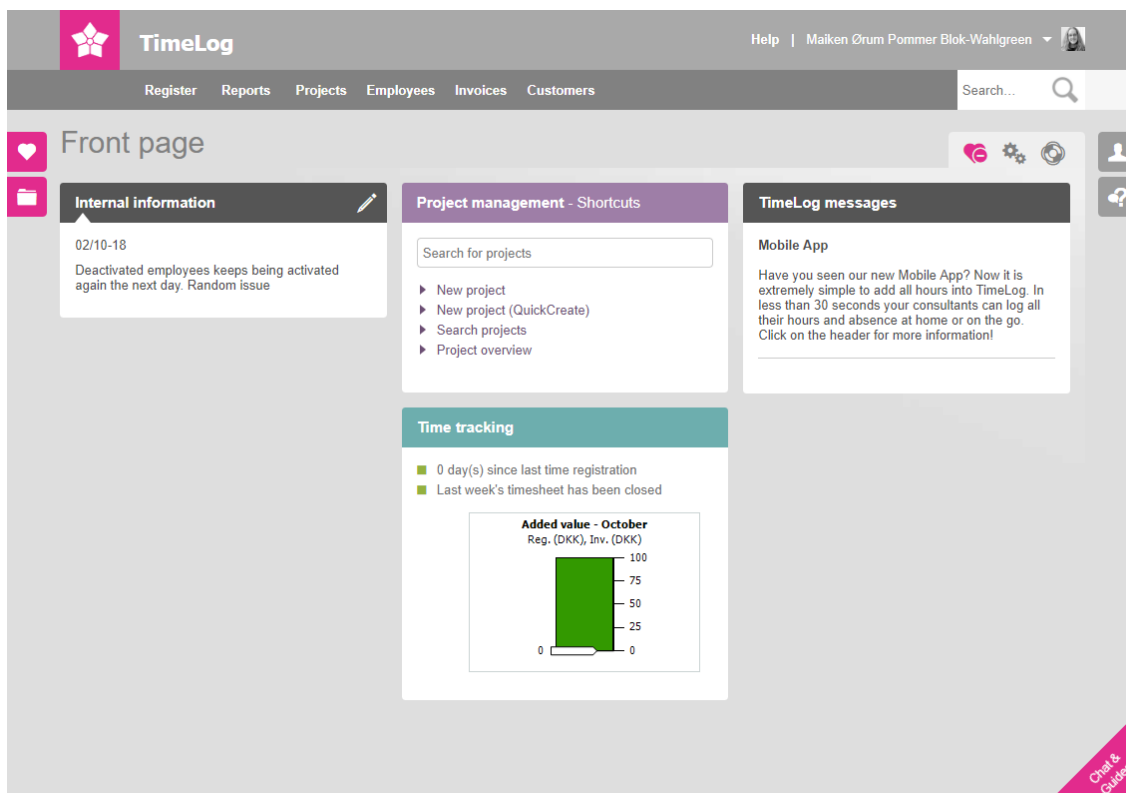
TimeLog

Help | Maiken Ørum Pommer Blok-Wahlgreen

Register Reports Projects Employees Invoices Customers

Search...

Front page

Internal information

02/10-18

Deactivated employees keeps being activated again the next day. Random issue

Project management - Shortcuts

Search for projects

New project
New project (QuickCreate)
Search projects
Project overview

TimeLog messages

Mobile App

Have you seen our new Mobile App? Now it is extremely simple to add all hours into TimeLog. In less than 30 seconds your consultants can log all their hours and absence at home or on the go. Click on the header for more information!

Time tracking

0 day(s) since last time registration
Last week's timesheet has been closed

Added value - October
Reg. (DKK), Inv. (DKK)

100
75
50
25
0
0

Chat & Guide